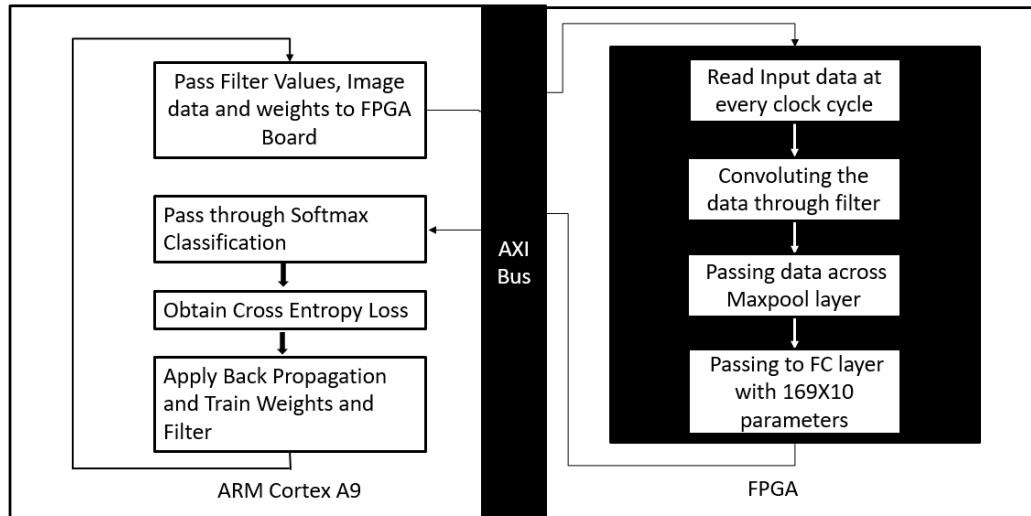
Pass Filter Values, Image data and weights to FPGA Board

Pass through Softmax Classification

Obtain Cross Entropy Loss

Apply Back Propagation and Train Weights and Filter

ARM Cortex A9

AXI Bus

Read Input data at every clock cycle

Convoluting the data through filter

Passing data across Maxpool layer

Passing to FC layer with 169X10 parameters

FPGA